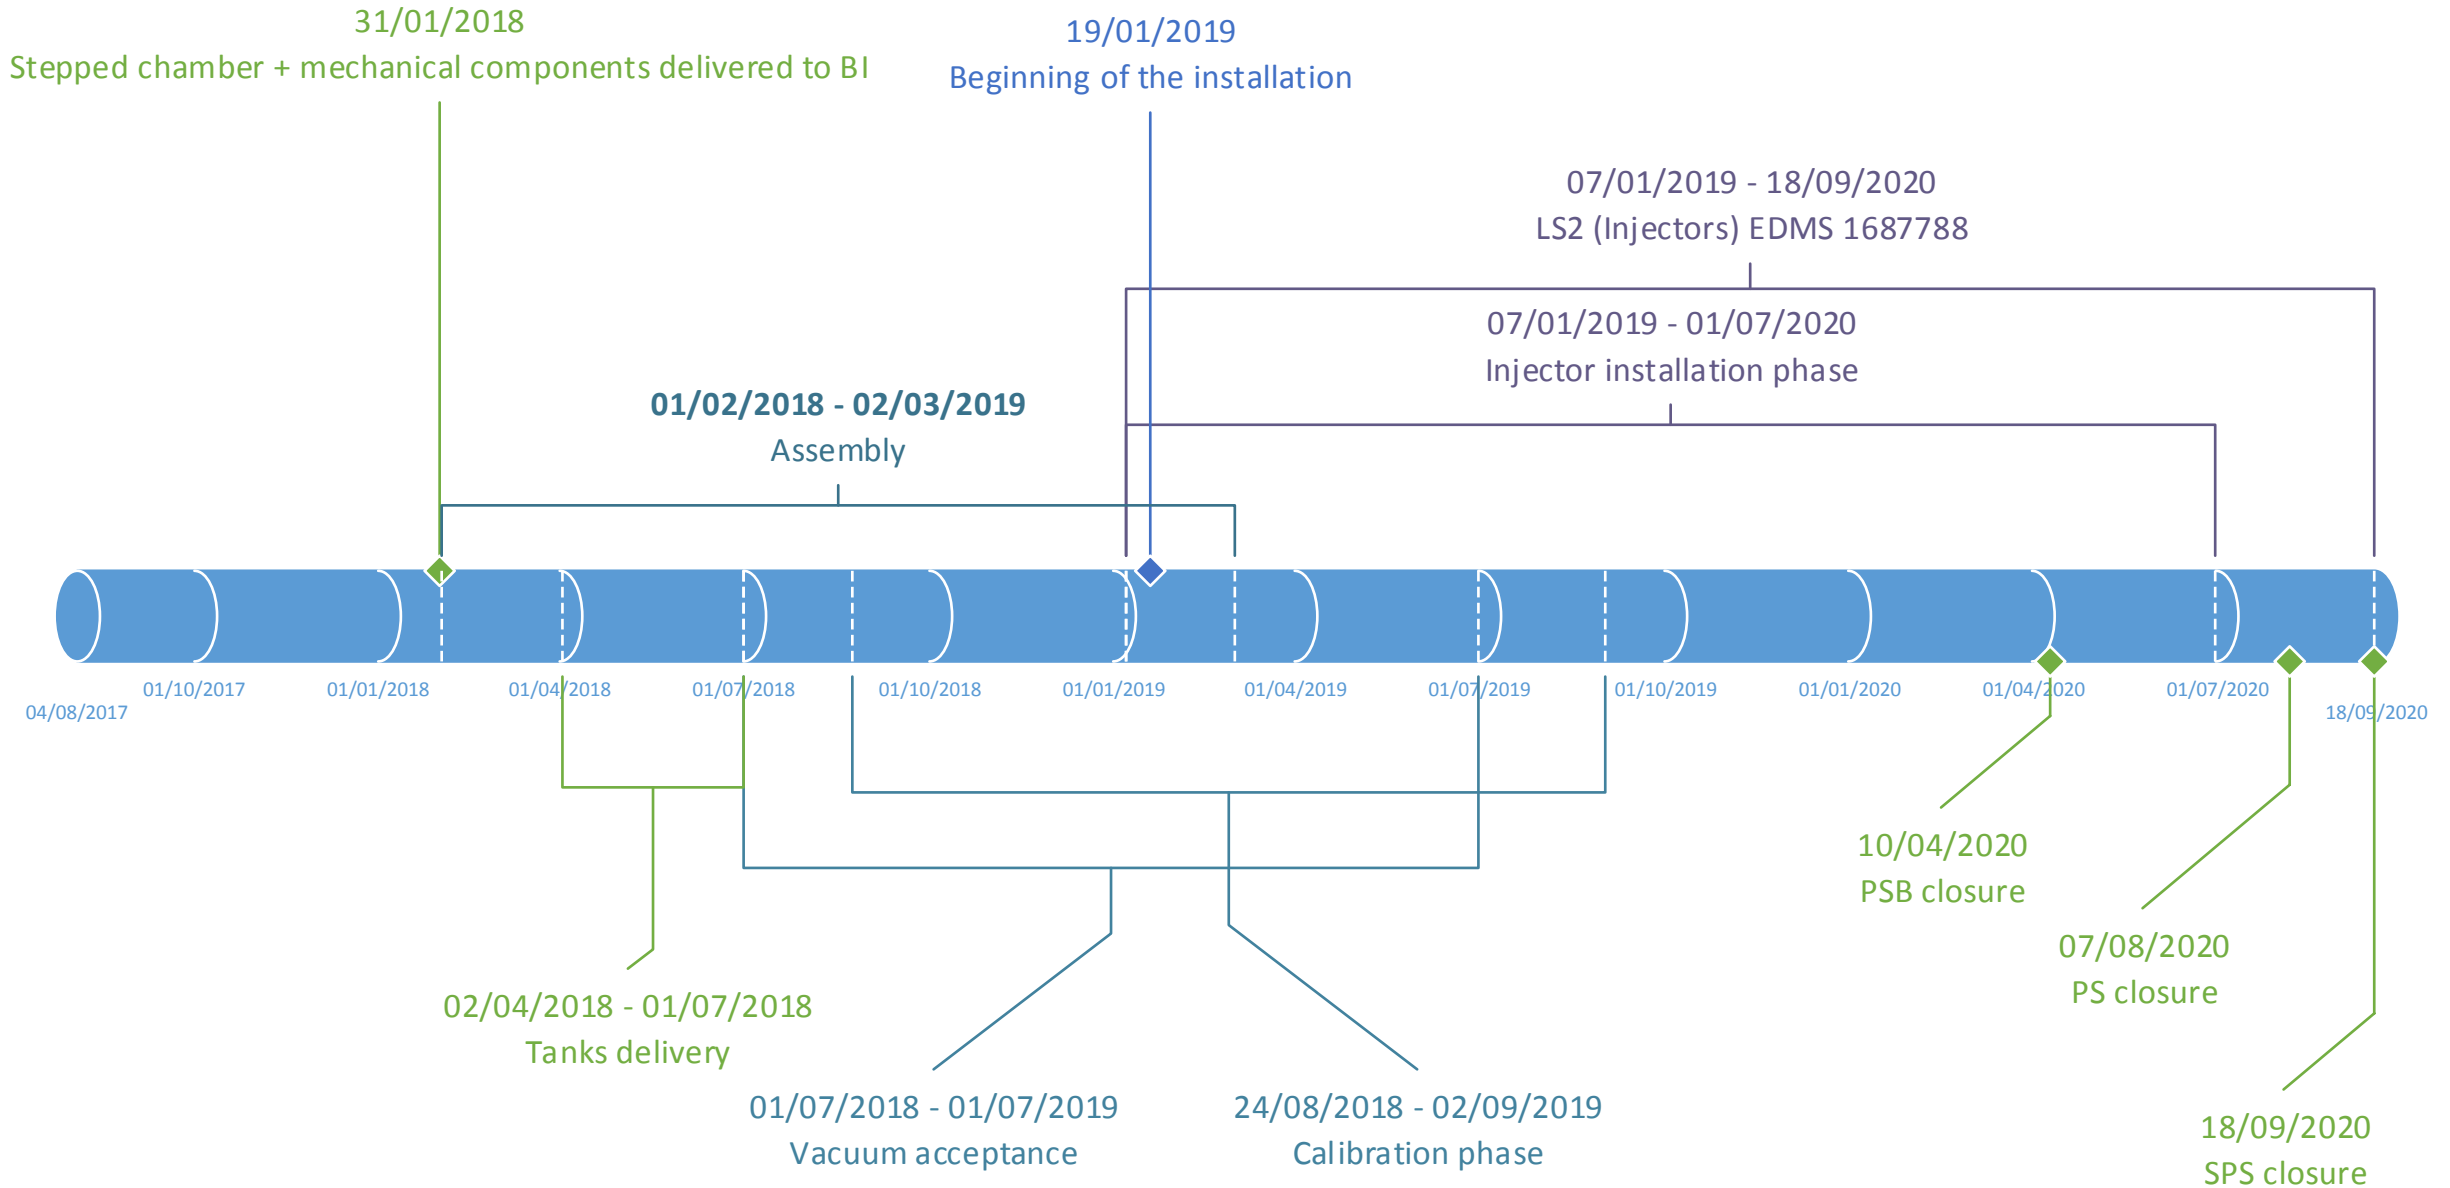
31/01/2018
Stepped chamber + mechanical components delivered to BI

19/01/2019
Beginning of the installation

07/01/2019 - 18/09/2020
LS2 (Injectors) EDMS 1687788

07/01/2019 - 01/07/2020
Injector installation phase

**01/02/2018 - 02/03/2019**
Assembly

04/08/2017
01/10/2017
01/01/2018
01/04/2018
01/07/2018
01/10/2018
01/01/2019
01/04/2019
01/07/2019
01/10/2019
01/01/2020
01/04/2020
01/07/2020
18/09/2020

10/04/2020
PSB closure

07/08/2020
PS closure

02/04/2018 - 01/07/2018
Tanks delivery

01/07/2018 - 01/07/2019
Vacuum acceptance

24/08/2018 - 02/09/2019
Calibration phase

18/09/2020
SPS closure